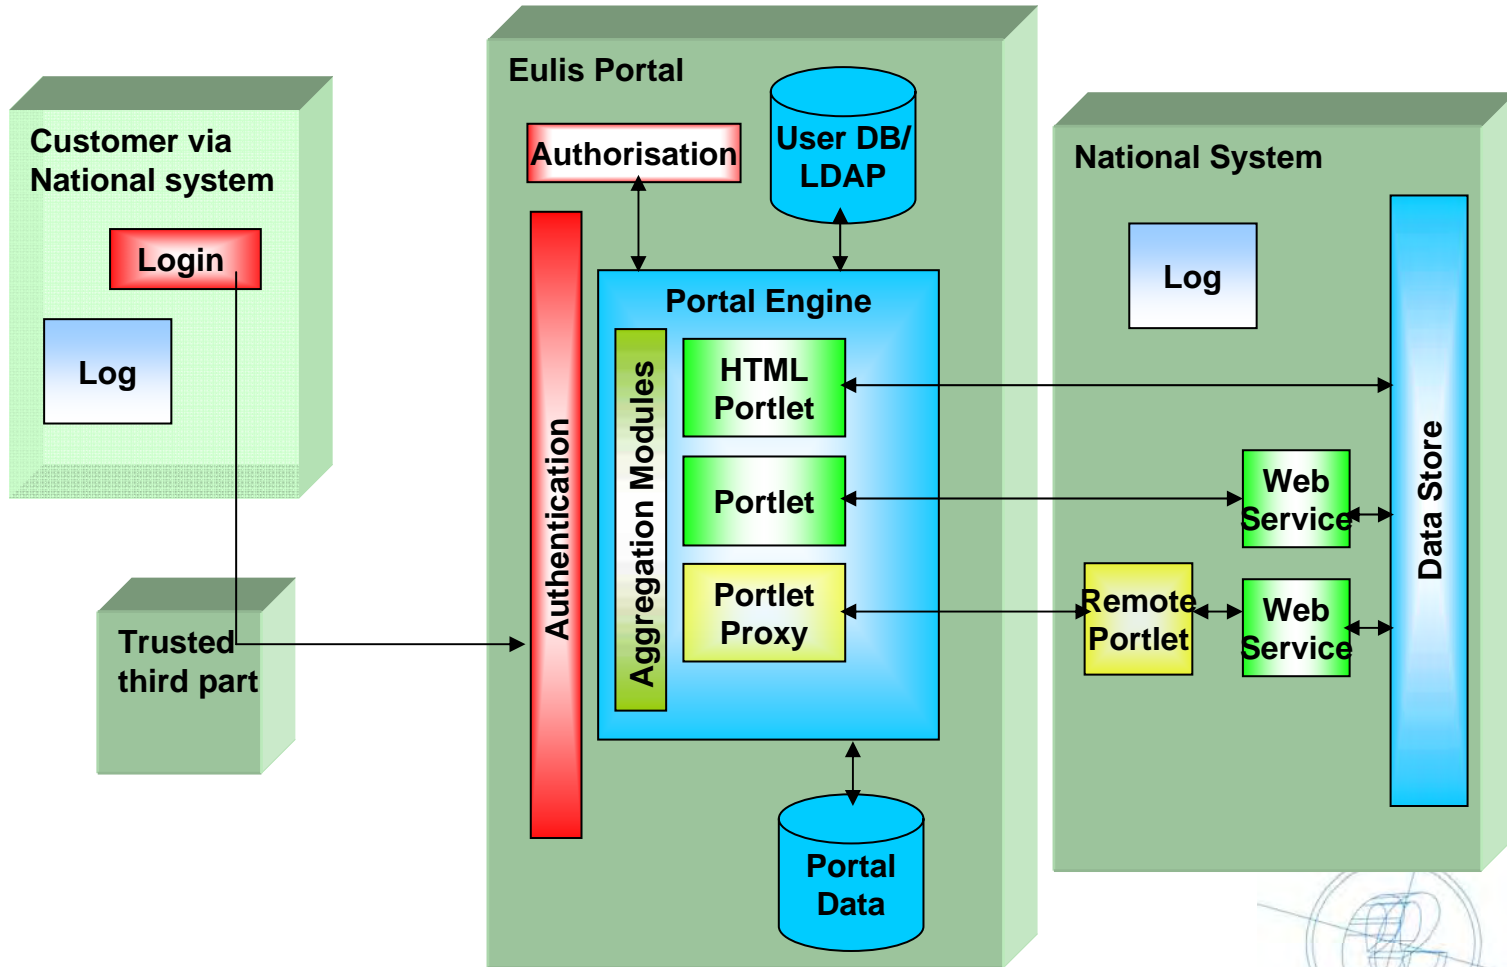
Customer via National system

Login

Log

Trusted third part

Eulis Portal

Authorisation

User DB/ LDAP

Authentication

Portal Engine

Aggregation Modules

HTML Portlet

Portlet

Portlet Proxy

Portal Data

National System

Log

Web Service

Remote Portlet

Web Service

Data Store